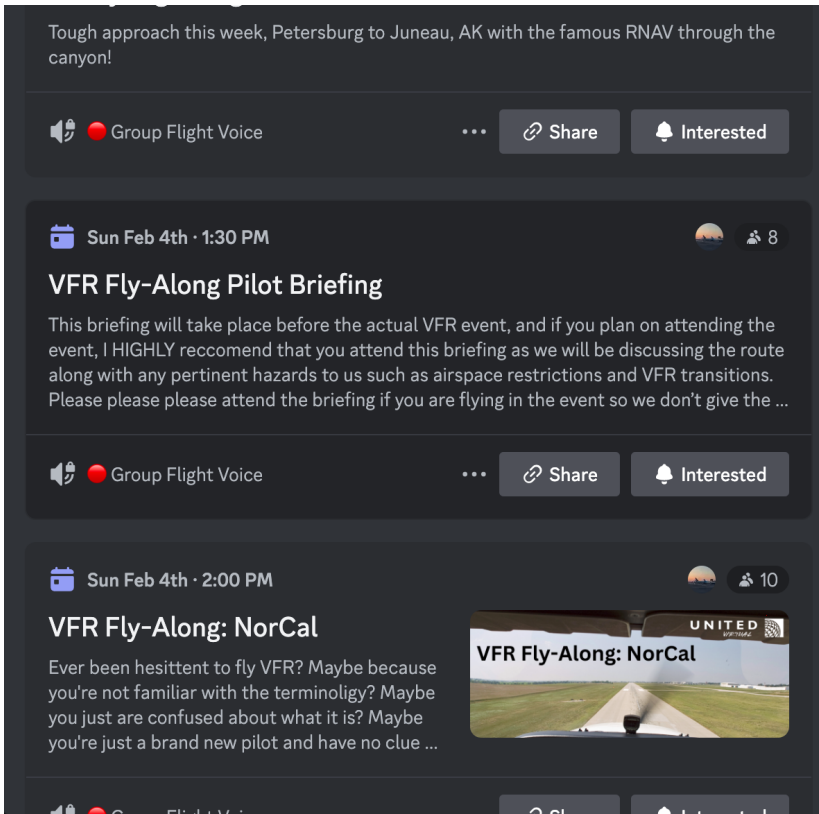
Tough approach this week, Petersburg to Juneau, AK with the famous RNAV through the canyon!

Group Flight Voice ··· Share Interested

Sun Feb 4th · 1:30 PM 8

VFR Fly-Along Pilot Briefing

This briefing will take place before the actual VFR event, and if you plan on attending the event, I HIGHLY reccomend that you attend this briefing as we will be discussing the route along with any pertinent hazards to us such as airspace restrictions and VFR transitions. Please please please attend the briefing if you are flying in the event so we don't give the ...

Group Flight Voice ··· Share Interested

Sun Feb 4th · 2:00 PM 10

VFR Fly-Along: NorCal

Ever been hesittent to fly VFR? Maybe because you're not familiar with the terminoligy? Maybe you just are confused about what it is? Maybe you're just a brand new pilot and have no clue ...

UNITED VIRTUAL
VFR Fly-Along: NorCal

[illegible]